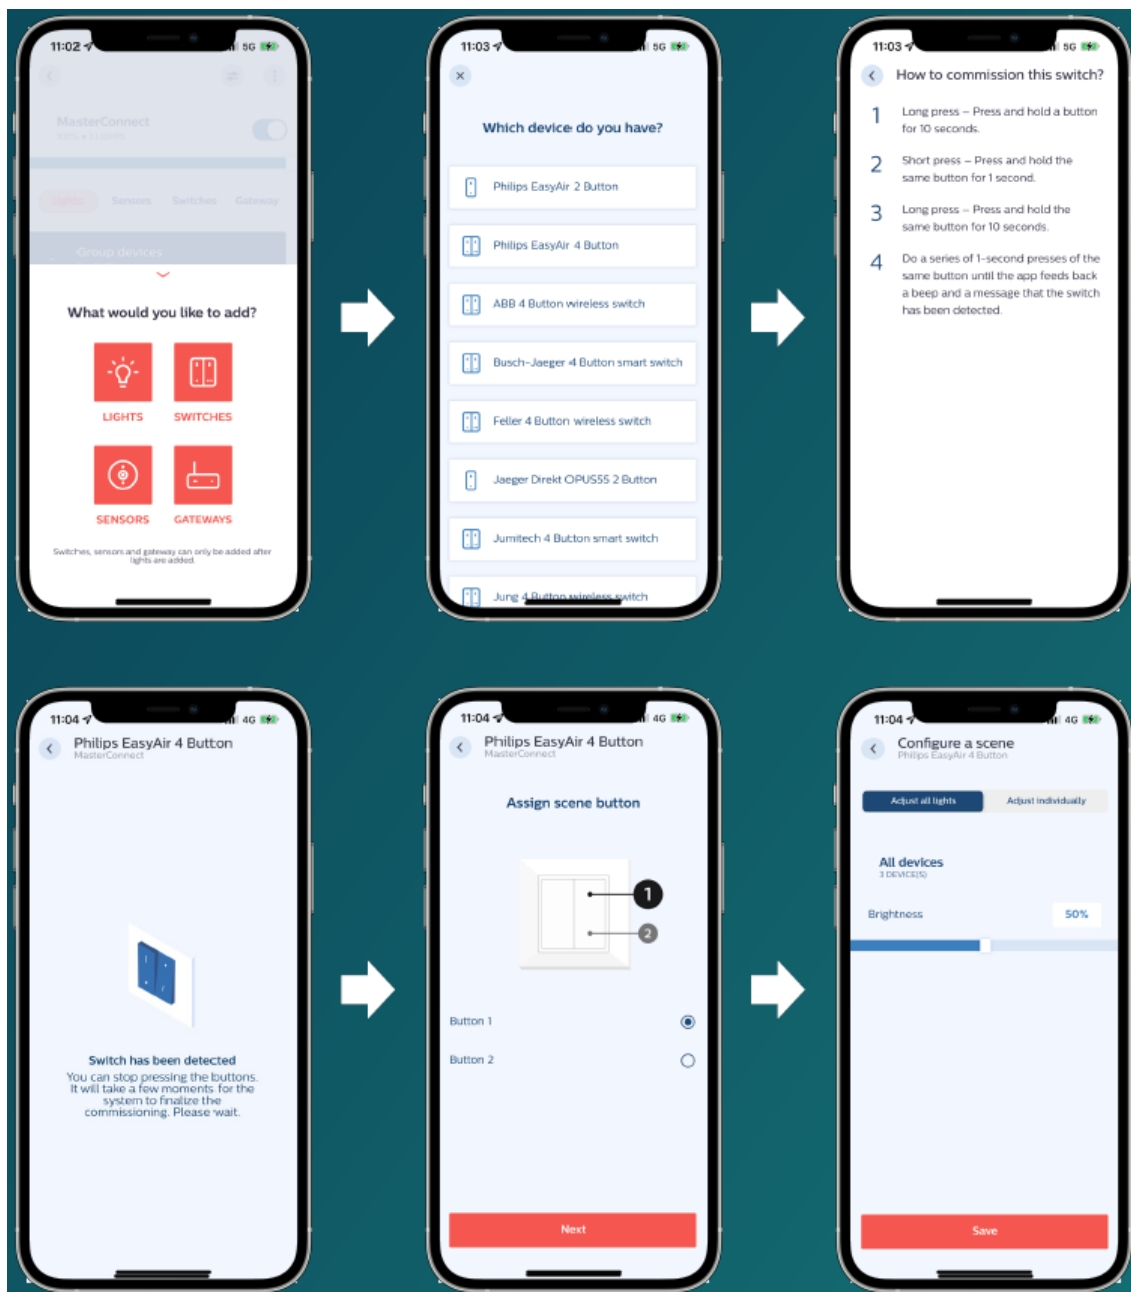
11:02 5G

MasterConnect

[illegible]

Group devices

What would you like to add?

LIGHTS

SWITCHES

SENSORS

GATEWAYS

Switches, sensors and gateway can only be added after lights are added.

11:03 5G

Which device do you have?

Philips EasyAir 2 Button

Philips EasyAir 4 Button

ABB 4 Button wireless switch

Busch-Jaeger 4 Button smart switch

Feller 4 Button wireless switch

Jaeger Direkt OPUS55 2 Button

Jumitech 4 Button smart switch

Jung 4 Button wireless switch

11:03 5G

How to commission this switch?

1 Long press – Press and hold a button for 10 seconds.

2 Short press – Press and hold the same button for 1 second.

3 Long press – Press and hold the same button for 10 seconds.

4 Do a series of 1-second presses of the same button until the app feeds back a beep and a message that the switch has been detected.

11:04 4G

Philips EasyAir 4 Button
MasterConnect

Switch has been detected
You can stop pressing the buttons. It will take a few moments for the system to finalize the commissioning. Please wait.

11:04 4G

Philips EasyAir 4 Button
MasterConnect

Assign scene button

1
2

Button 1

Button 2

Next

11:04 4G

Configure a scene
Philips EasyAir 4 Button

Adjust all lights

Adjust individually

All devices
3 DEVICE(S)

Brightness 50%

Save